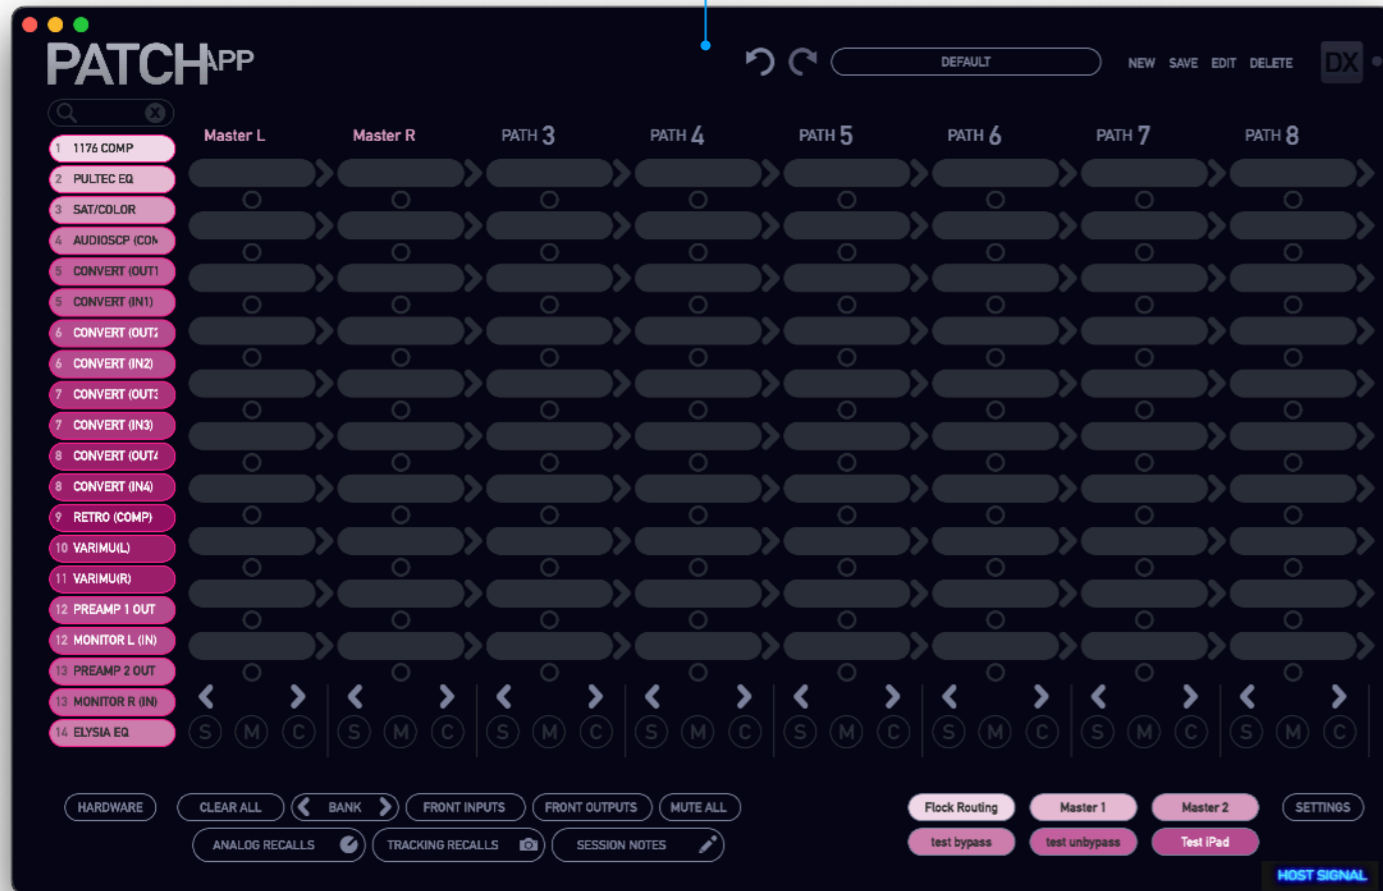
PATCHAPP

DEFAULT

NEW SAVE EDIT DELETE

DX

1 1176 COMP
2 PULTEC EQ
3 SAT/COLOR
4 AUDIOSCP (CON
5 CONVERT (OUT1
5 CONVERT (IN1)
6 CONVERT (OUT2
6 CONVERT (IN2)
7 CONVERT (OUT3
7 CONVERT (IN3)
8 CONVERT (OUT4
8 CONVERT (IN4)
9 RETRO (COMP)
10 VARIMU(L)
11 VARIMU(R)
12 PREAMP 1 OUT
12 MONITOR L (IN)
13 PREAMP 2 OUT
13 MONITOR R (IN)
14 ELYSIA EQ

Master L Master R PATH 3 PATH 4 PATH 5 PATH 6 PATH 7 PATH 8

S M C S M C S M C S M C S M C S M C S M C S M C

HARDWARE CLEAR ALL BANK FRONT INPUTS FRONT OUTPUTS MUTE ALL

ANALOG RECALLS TRACKING RECALLS SESSION NOTES

Flock Routing Master 1 Master 2 SETTINGS

test bypass test unbypass Test iPad

HOST SIGNAL